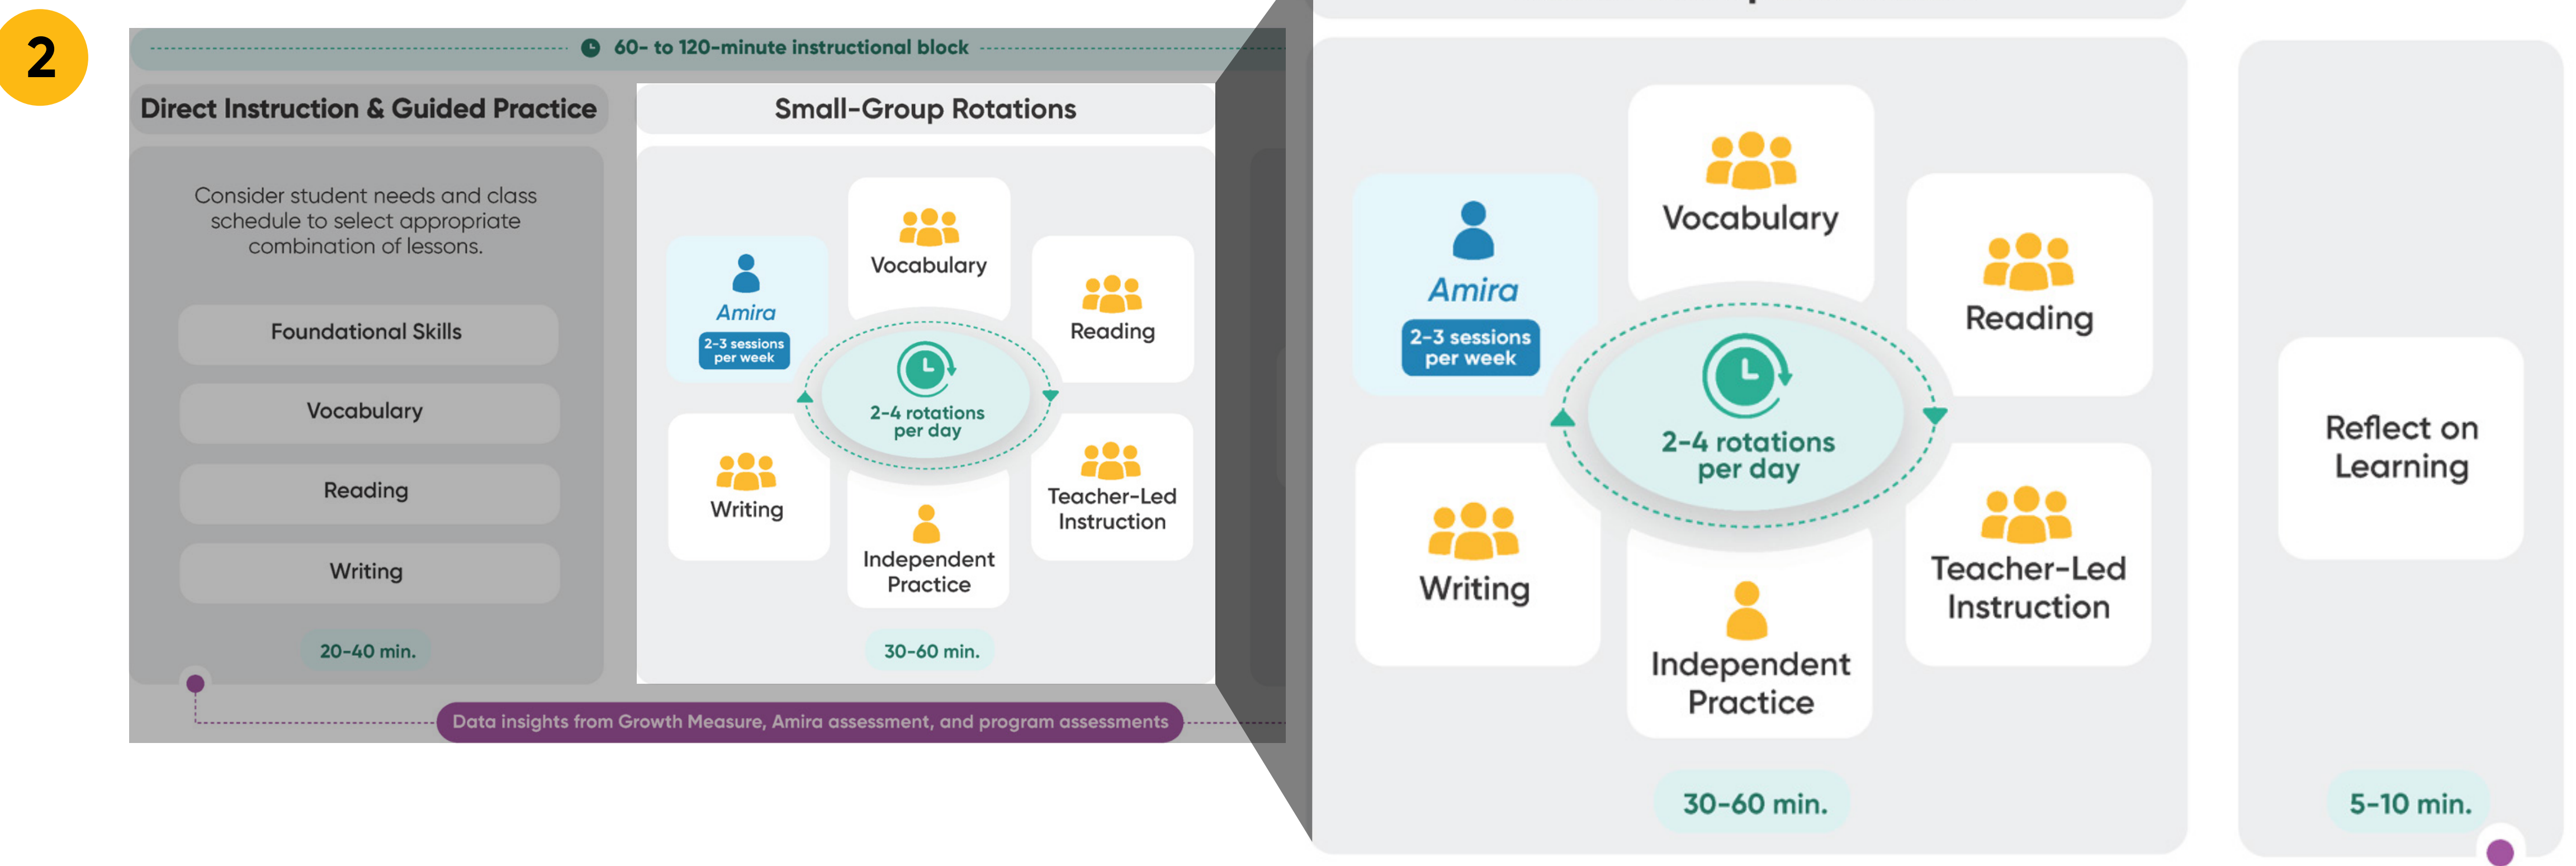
2

60- to 120-minute instructional block

Direct Instruction & Guided Practice

Consider student needs and class schedule to select appropriate combination of lessons.

Foundational Skills

Vocabulary

Reading

Writing

20-40 min.

Small-Group Rotations

Amira
2-3 sessions per week

Vocabulary

Reading

2-4 rotations per day

Writing

Teacher-Led Instruction

Independent Practice

30-60 min.

Data insights from Growth Measure, Amira assessment, and program assessments

Amira
2-3 sessions per week

Vocabulary

Reading

2-4 rotations per day

Writing

Teacher-Led Instruction

Independent Practice

30-60 min.

Reflect on Learning

5-10 min.